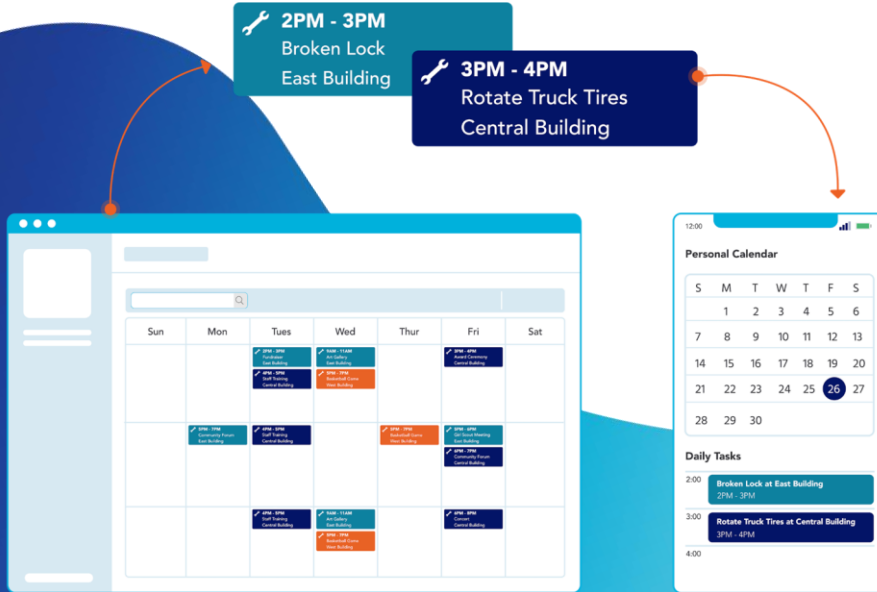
2PM - 3PM
Broken Lock
East Building

3PM - 4PM
Rotate Truck Tires
Central Building

| Sun | Mon | Tues | Wed | Thur | Fri | Sat |
|---|---|---|---|---|---|---|
| | | 2PM - 3PM Fundraiser East Building; 4PM - 5PM Staff Training Central Building | 9AM - 11AM Art Gallery East Building; 5PM - 7PM Basketball Game West Building | | 3PM - 4PM Award Ceremony Central Building | |
| | 5PM - 7PM Community Forum East Building | 5PM - 7PM Staff Training Central Building | | 5PM - 7PM Basketball Game West Building | 5PM - 6PM Girl Scout Meeting East Building; 6PM - 7PM Community Forum Central Building | |
| | | 4PM - 5PM Staff Training Central Building | 9AM - 11AM Art Gallery East Building; 6PM - 7PM Basketball Game West Building | | 6PM - 8PM Concert Central Building | |

12:00

Personal Calendar

| S | M | T | W | T | F | S |
|---|---|---|---|---|---|---|
| | 1 | 2 | 3 | 4 | 5 | 6 |
| 7 | 8 | 9 | 10 | 11 | 12 | 13 |
| 14 | 15 | 16 | 17 | 18 | 19 | 20 |
| 21 | 22 | 23 | 24 | 25 | 26 | 27 |
| 28 | 29 | 30 | | | | |

Daily Tasks

2:00 Broken Lock at East Building
2PM - 3PM

3:00 Rotate Truck Tires at Central Building
3PM - 4PM

4:00